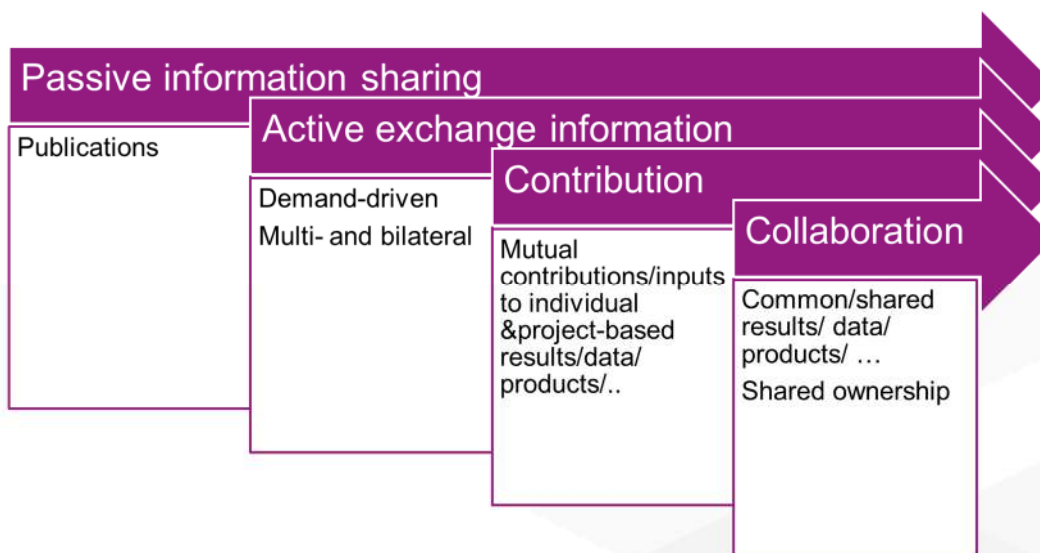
Passive information sharing

Publications

Active exchange information

Demand-driven

Multi- and bilateral

Contribution

Mutual contributions/inputs to individual &project-based results/data/ products/..

Collaboration

Common/shared results/ data/ products/ …

Shared ownership